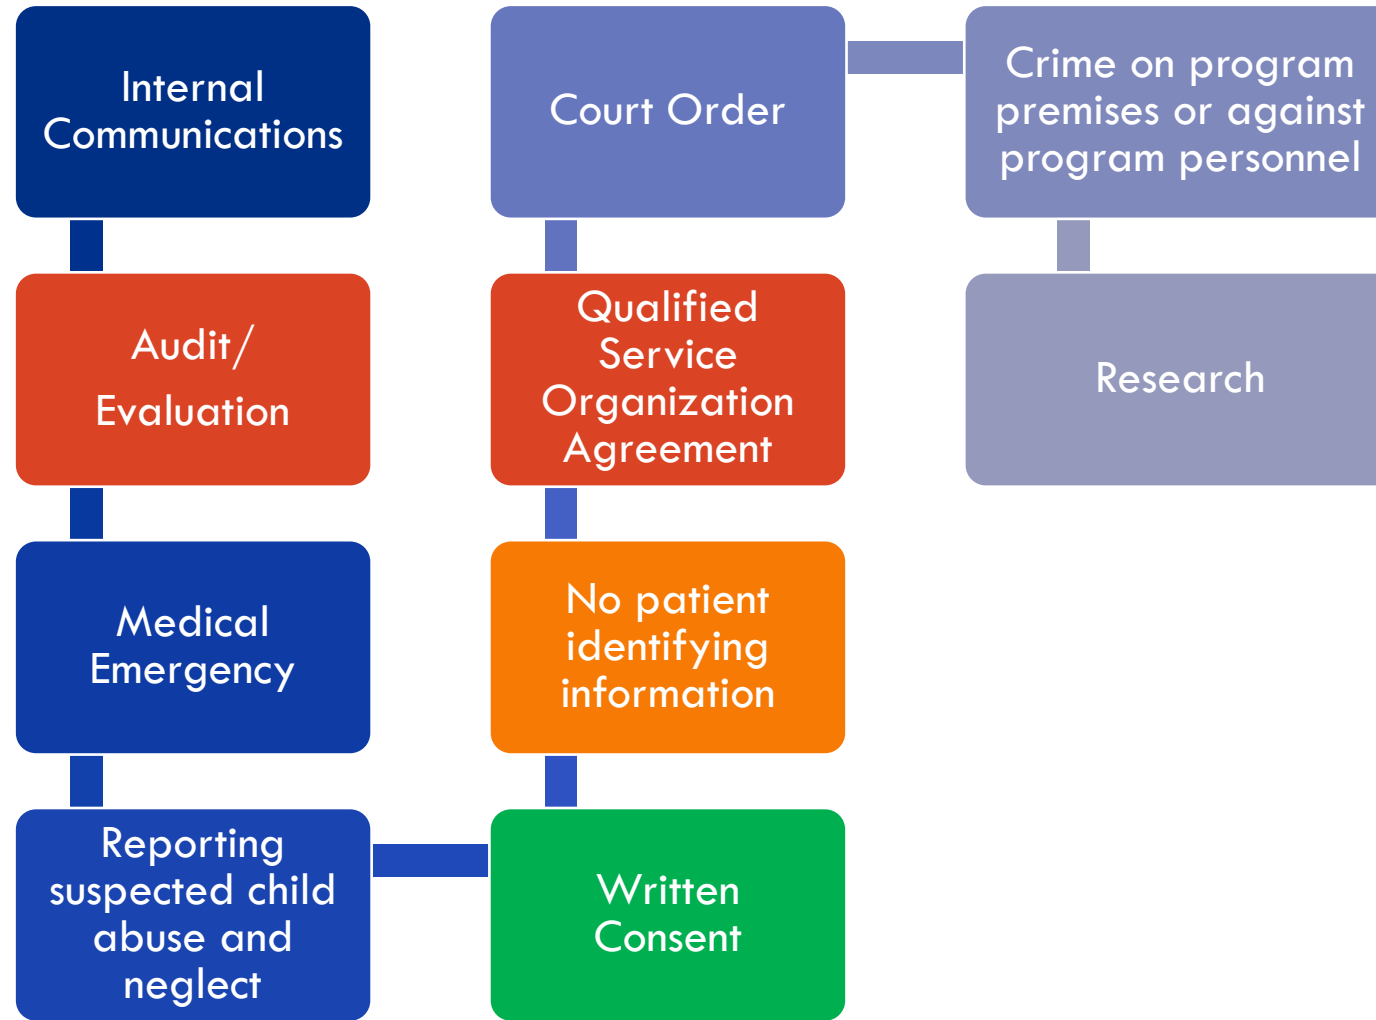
Internal Communications

Audit/
Evaluation

Medical Emergency

Reporting suspected child abuse and neglect

Written Consent

No patient identifying information

Qualified Service Organization Agreement

Court Order

Crime on program premises or against program personnel

Research